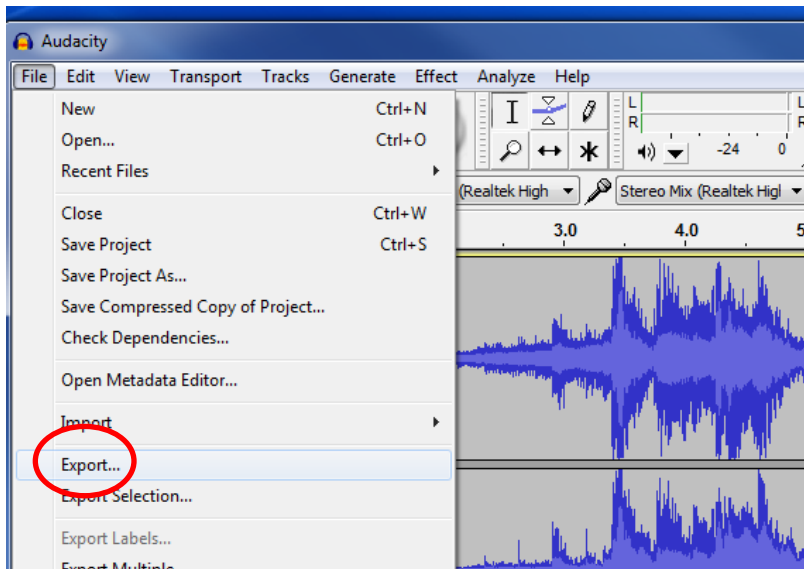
Audacity

File Edit View Transport Tracks Generate Effect Analyze Help

New Ctrl+N
Open... Ctrl+O
Recent Files

Close Ctrl+W
Save Project Ctrl+S
Save Project As...
Save Compressed Copy of Project...
Check Dependencies...

Open Metadata Editor...

Import

Export...
Export Selection...

Export Labels...
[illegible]

L
R
L
R
-24 0

(Realtek High
Stereo Mix (Realtek Higl

3.0 4.0 5